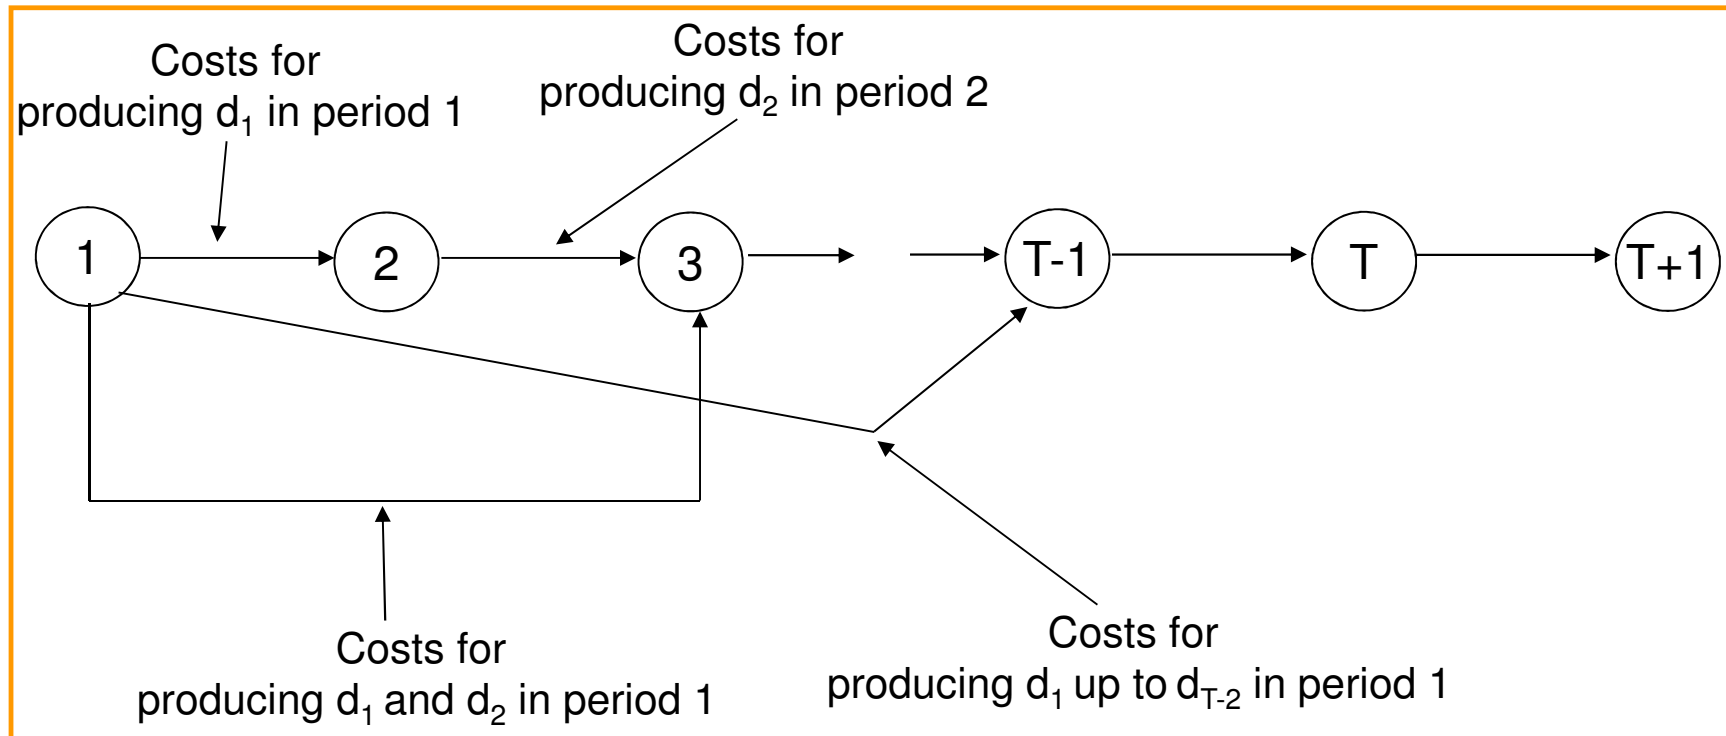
Costs for producing $d_1$ in period 1

Costs for producing $d_2$ in period 2

1

2

3

T-1

T

T+1

Costs for producing $d_1$ and $d_2$ in period 1

Costs for producing $d_1$ up to $d_{T-2}$ in period 1